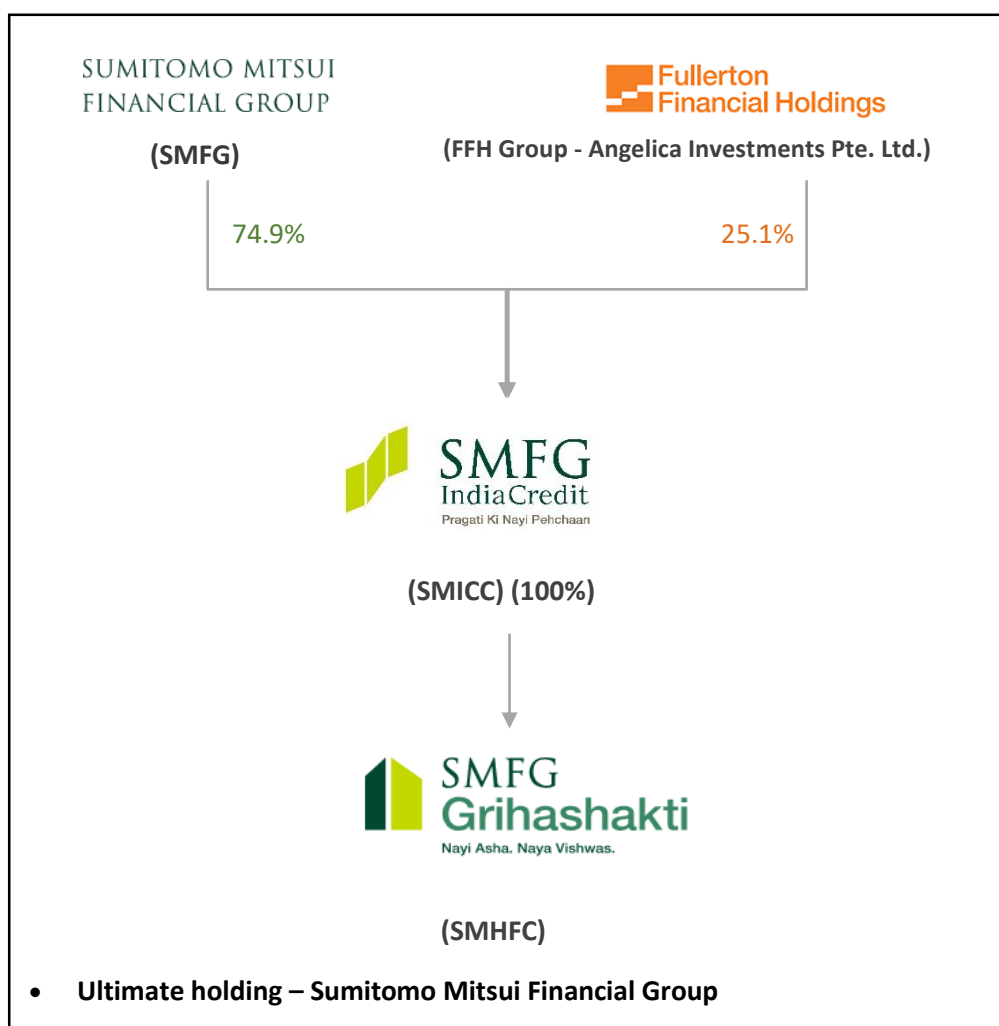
SUMITOMO MITSUI FINANCIAL GROUP

(SMFG)

Fullerton Financial Holdings

(FFH Group - Angelica Investments Pte. Ltd.)

74.9%

25.1%

SMFG IndiaCredit
Pragati Ki Nayi Pehchaan

(SMICC) (100%)

SMFG Grihashakti
Nayi Asha. Naya Vishwas.

(SMHFC)

• Ultimate holding – Sumitomo Mitsui Financial Group